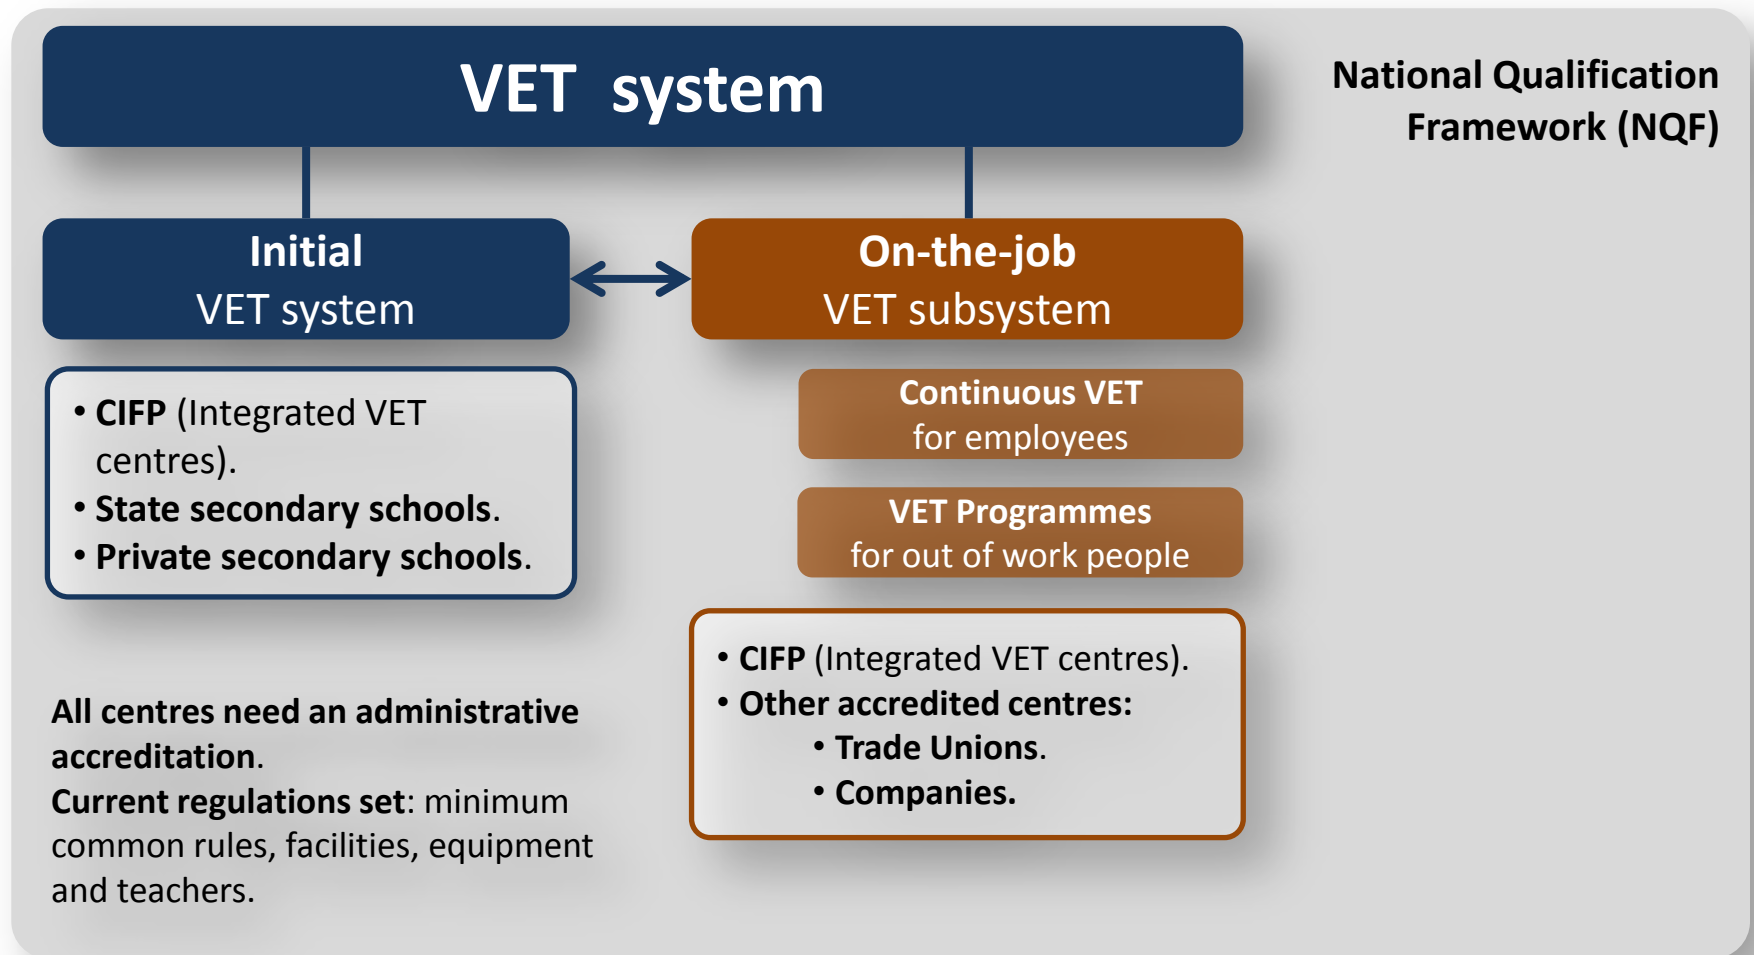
VET system

National Qualification Framework (NQF)

Initial
VET system

On-the-job
VET subsystem

• CIFP (Integrated VET centres).
• State secondary schools.
• Private secondary schools.

Continuous VET
for employees

VET Programmes
for out of work people

• CIFP (Integrated VET centres).
• Other accredited centres:
• Trade Unions.
• Companies.

All centres need an administrative accreditation.
Current regulations set: minimum common rules, facilities, equipment and teachers.